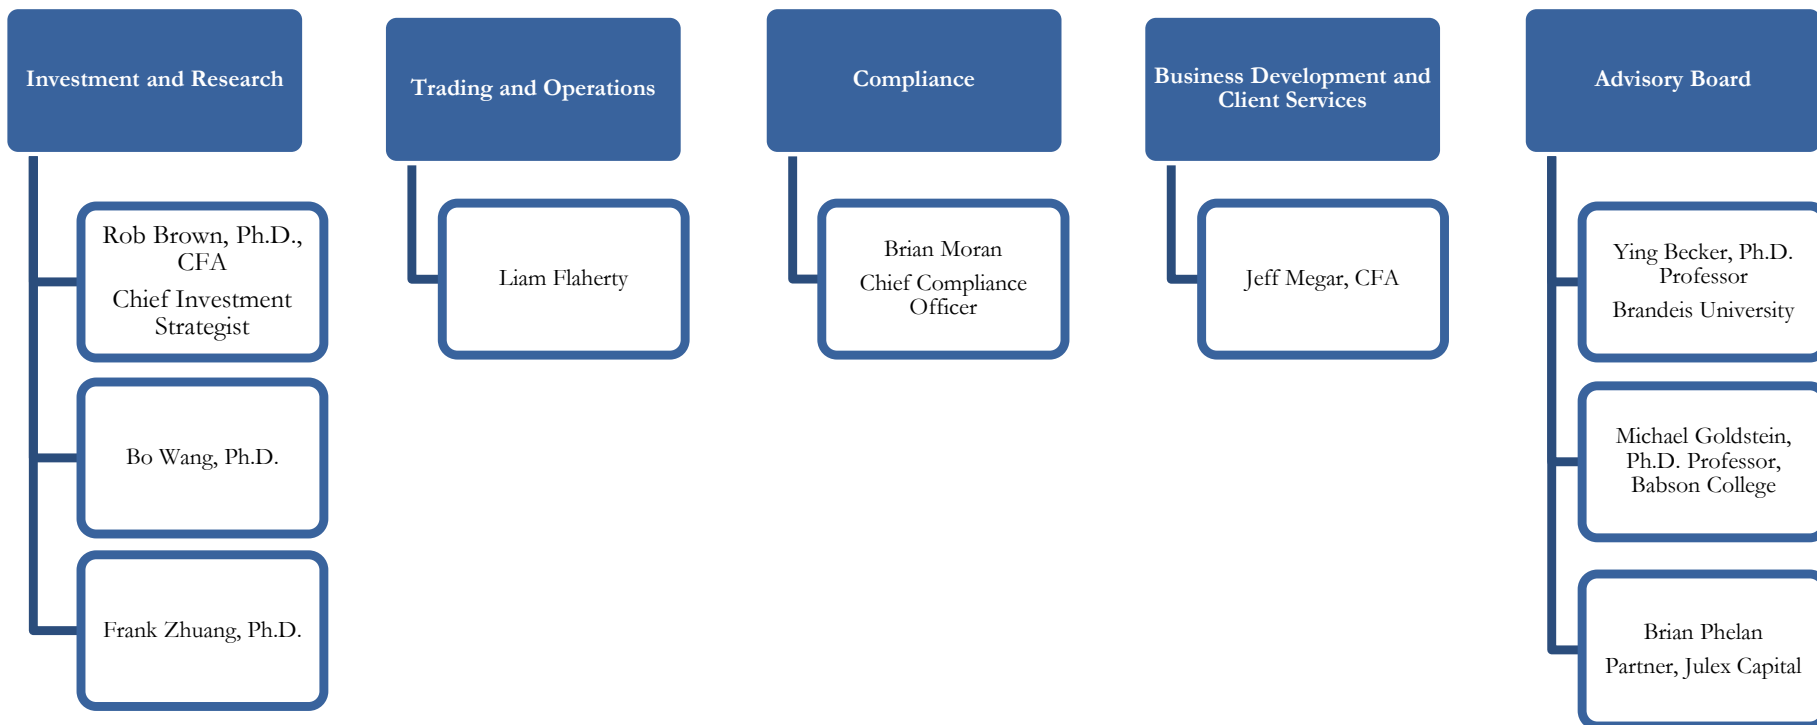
Investment and Research

Rob Brown, Ph.D., CFA
Chief Investment Strategist

Bo Wang, Ph.D.

Frank Zhuang, Ph.D.

Trading and Operations

Liam Flaherty

Compliance

Brian Moran
Chief Compliance Officer

Business Development and Client Services

Jeff Megar, CFA

Advisory Board

Ying Becker, Ph.D. Professor
Brandeis University

Michael Goldstein, Ph.D. Professor, Babson College

Brian Phelan
Partner, Julex Capital